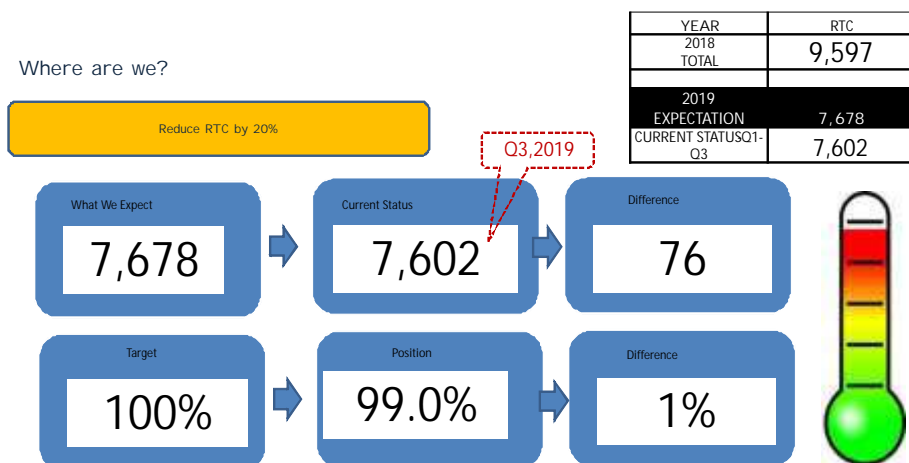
Where are we?

Reduce RTC by 20%

| YEAR | RTC |
|---|---|
| 2018 TOTAL | 9,597 |
| | |
| 2019 EXPECTATION | 7,678 |
| CURRENT STATUSQ1-Q3 | 7,602 |

Q3,2019

What We Expect
7,678

Current Status
7,602

Difference
76

Target
100%

Position
99.0%

Difference
1%